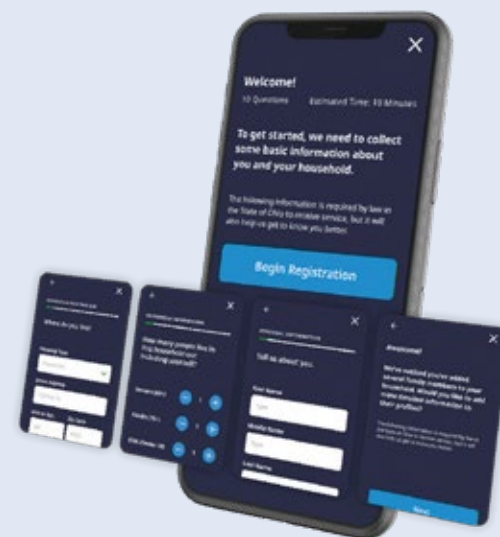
Welcome!

10 Questions Estimated Time: 10 Minutes

To get started, we need to collect some basic information about you and your household.

The following information is required by law in the State of Ohio to receive service, but it will also help us get to know you better.

Begin Registration

Where do you live?

How many people live in the household not including yourself?

Tell us about you.

First Name

Middle Name

Last Name

Awesome!

We've noticed you've added several family members to your household. Would you like to add more detailed information to their profiles?

Next